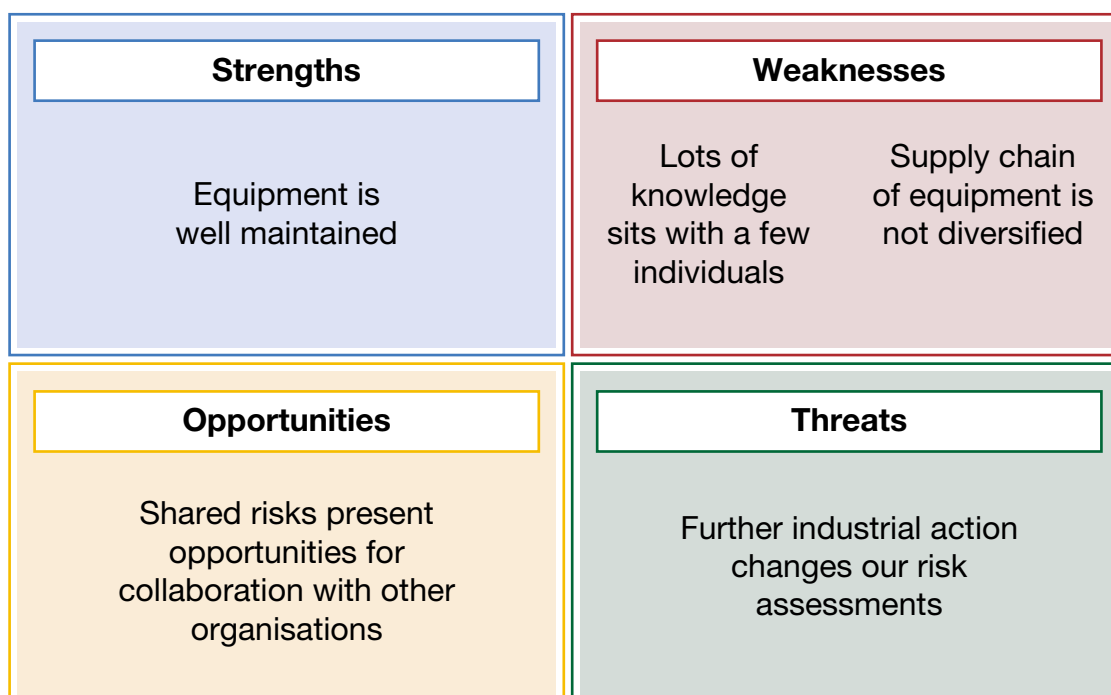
Strengths

Equipment is well maintained

Weaknesses

Lots of knowledge sits with a few individuals

Supply chain of equipment is not diversified

Opportunities

Shared risks present opportunities for collaboration with other organisations

Threats

Further industrial action changes our risk assessments